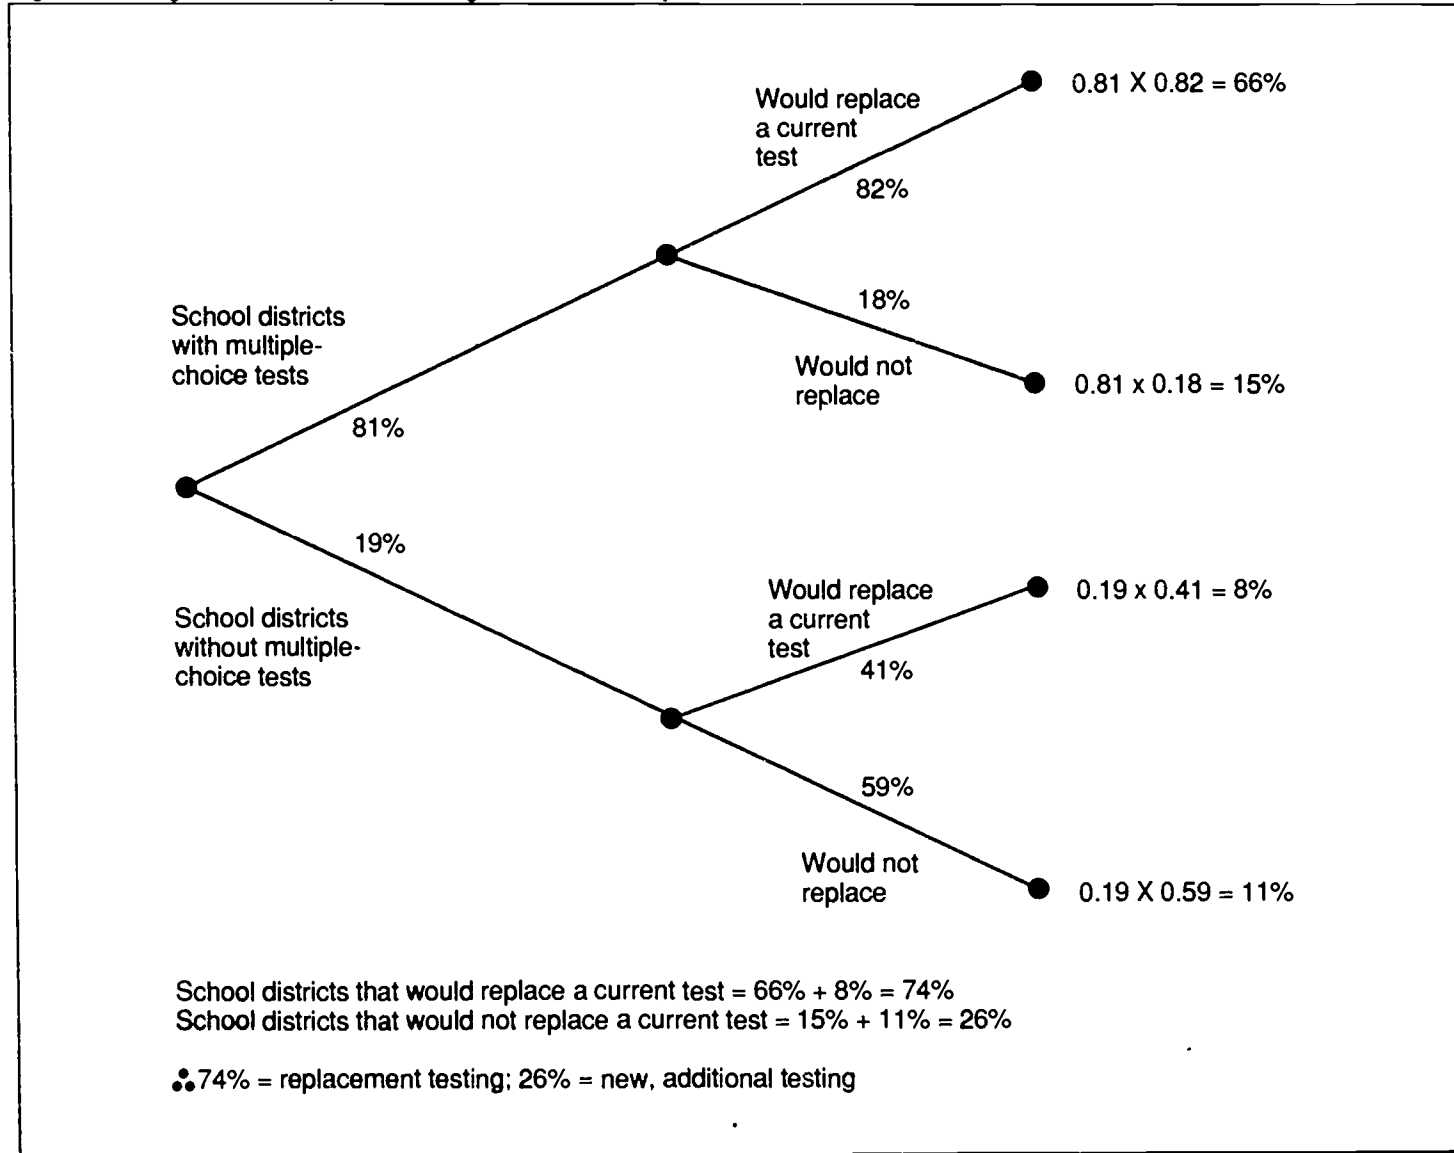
Would replace a current test

82%

$0.81 \times 0.82 = 66\%$

18%

Would not replace

$0.81 \times 0.18 = 15\%$

School districts with multiple-choice tests

81%

19%

School districts without multiple-choice tests

Would replace a current test

41%

$0.19 \times 0.41 = 8\%$

59%

Would not replace

$0.19 \times 0.59 = 11\%$

School districts that would replace a current test = 66% + 8% = 74%
School districts that would not replace a current test = 15% + 11% = 26%

$\therefore$ 74% = replacement testing; 26% = new, additional testing